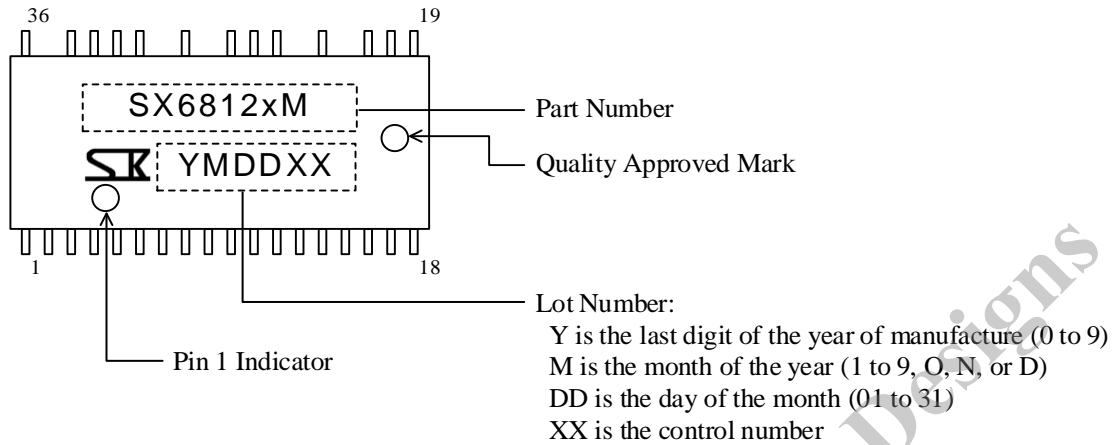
36

19

SX6812xM

Part Number

Quality Approved Mark

SK YMDDXX

1

18

Lot Number:
Y is the last digit of the year of manufacture (0 to 9)
M is the month of the year (1 to 9, O, N, or D)
DD is the day of the month (01 to 31)
XX is the control number

Pin 1 Indicator

Designs